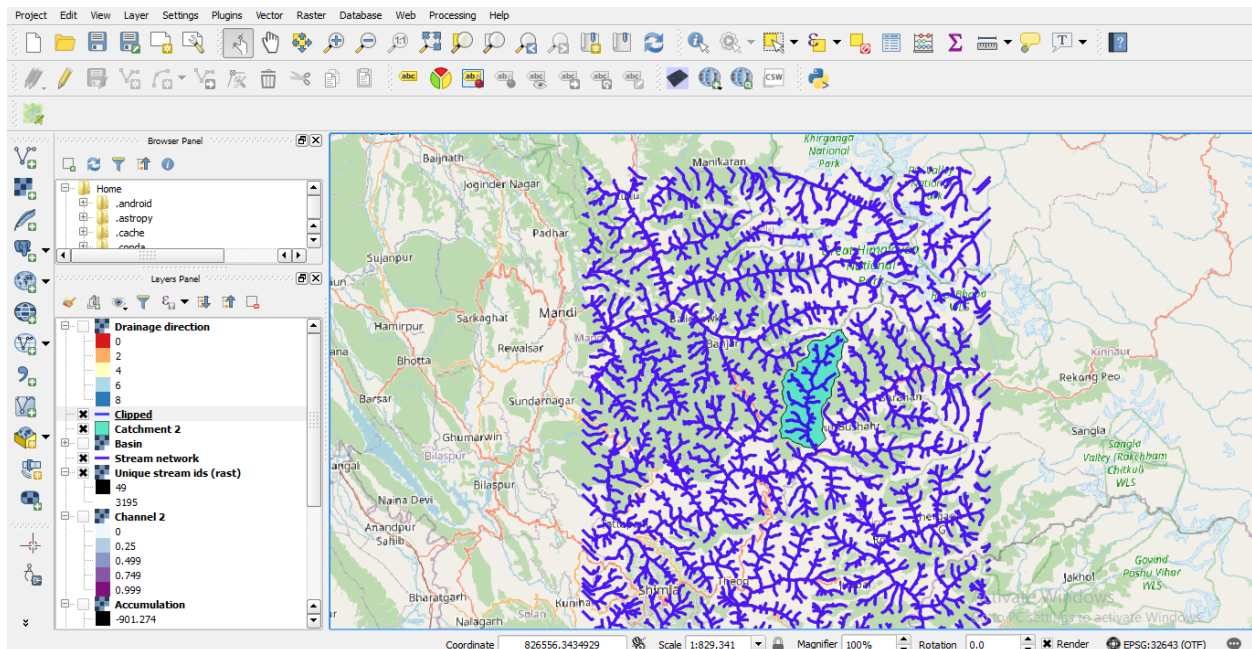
Project Edit View Layer Settings Plugins Vector Raster Database Web Processing Help

Browser Panel

Home
.android
.astropy
.cache
.conda

Layers Panel

Drainage direction
0
2
4
6
8
Clipped
Catchment 2
Basin
Stream network
Unique stream ids (rast)
49
3195
Channel 2
0
0.25
0.499
0.749
0.999
Accumulation
-901.274

Khirganga National Park
Baijnath
Manikaran
Joginder Nagar
Padhar
Sujanpur
Great Himalayan National Park
Mandi
Hamirpur
Sarkaghat
Rewalsar
Bhotta
Banjar
Kinnaur
Rekong Peo
Barsar
Sundarnagar
Ghumarwin
Bilaspur
Sangla
Sangla Valley (Rakchham Chitkul) WLS
Bilaspur
Naina Devi
Anandpur Sahib
Govind Pashu Vihar WLS
Jakhol
Theog
Shimla
Bharatgarh
Kunihar
Nalagarh
Solan
Activate Windows
Go to PC settings to activate Windows.

Coordinate 826556,3434929 Scale 1:829,341 Magnifier 100% Rotation 0.0 Render EPSG:32643 (OTF)